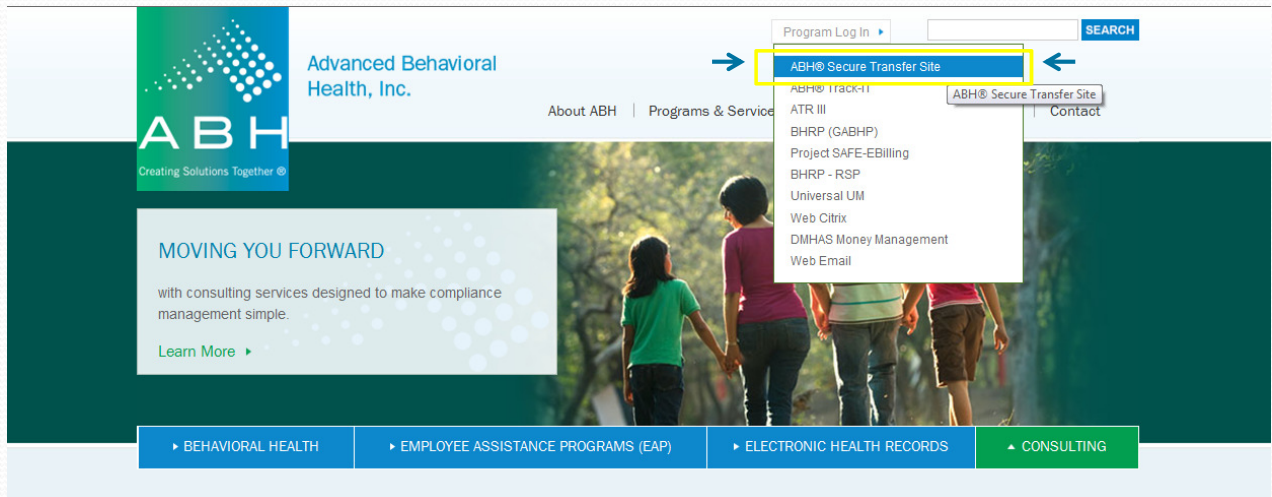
ABH
Creating Solutions Together ®

Advanced Behavioral Health, Inc.

Program Log In ▸

SEARCH

ABH® Secure Transfer Site
ABH® Track-IT
ATR III
BHRP (GABHP)
Project SAFE-EBilling
BHRP - RSP
Universal UM
Web Citrix
DMHAS Money Management
Web Email

ABH® Secure Transfer Site

About ABH | Programs & Service | Contact

MOVING YOU FORWARD

with consulting services designed to make compliance management simple.

Learn More ▸

▸ BEHAVIORAL HEALTH
▸ EMPLOYEE ASSISTANCE PROGRAMS (EAP)
▸ ELECTRONIC HEALTH RECORDS
▴ CONSULTING